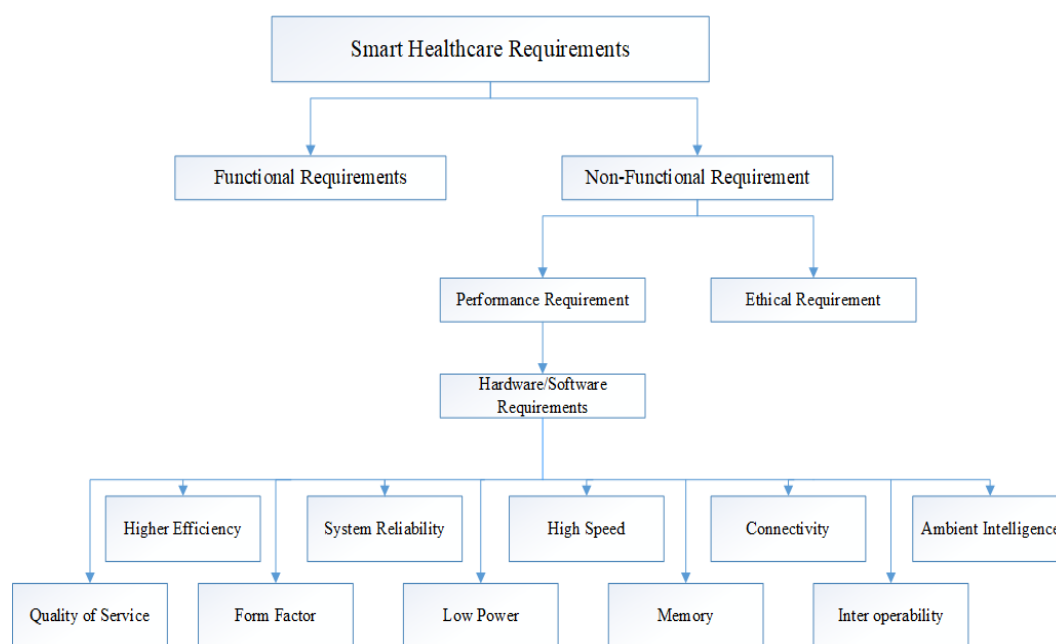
Smart Healthcare Requirements

Functional Requirements

Non-Functional Requirement

Performance Requirement

Ethical Requirement

Hardware/Software Requirements

Higher Efficiency

System Reliability

High Speed

Connectivity

Ambient Intelligence

Quality of Service

Form Factor

Low Power

Memory

Inter operability